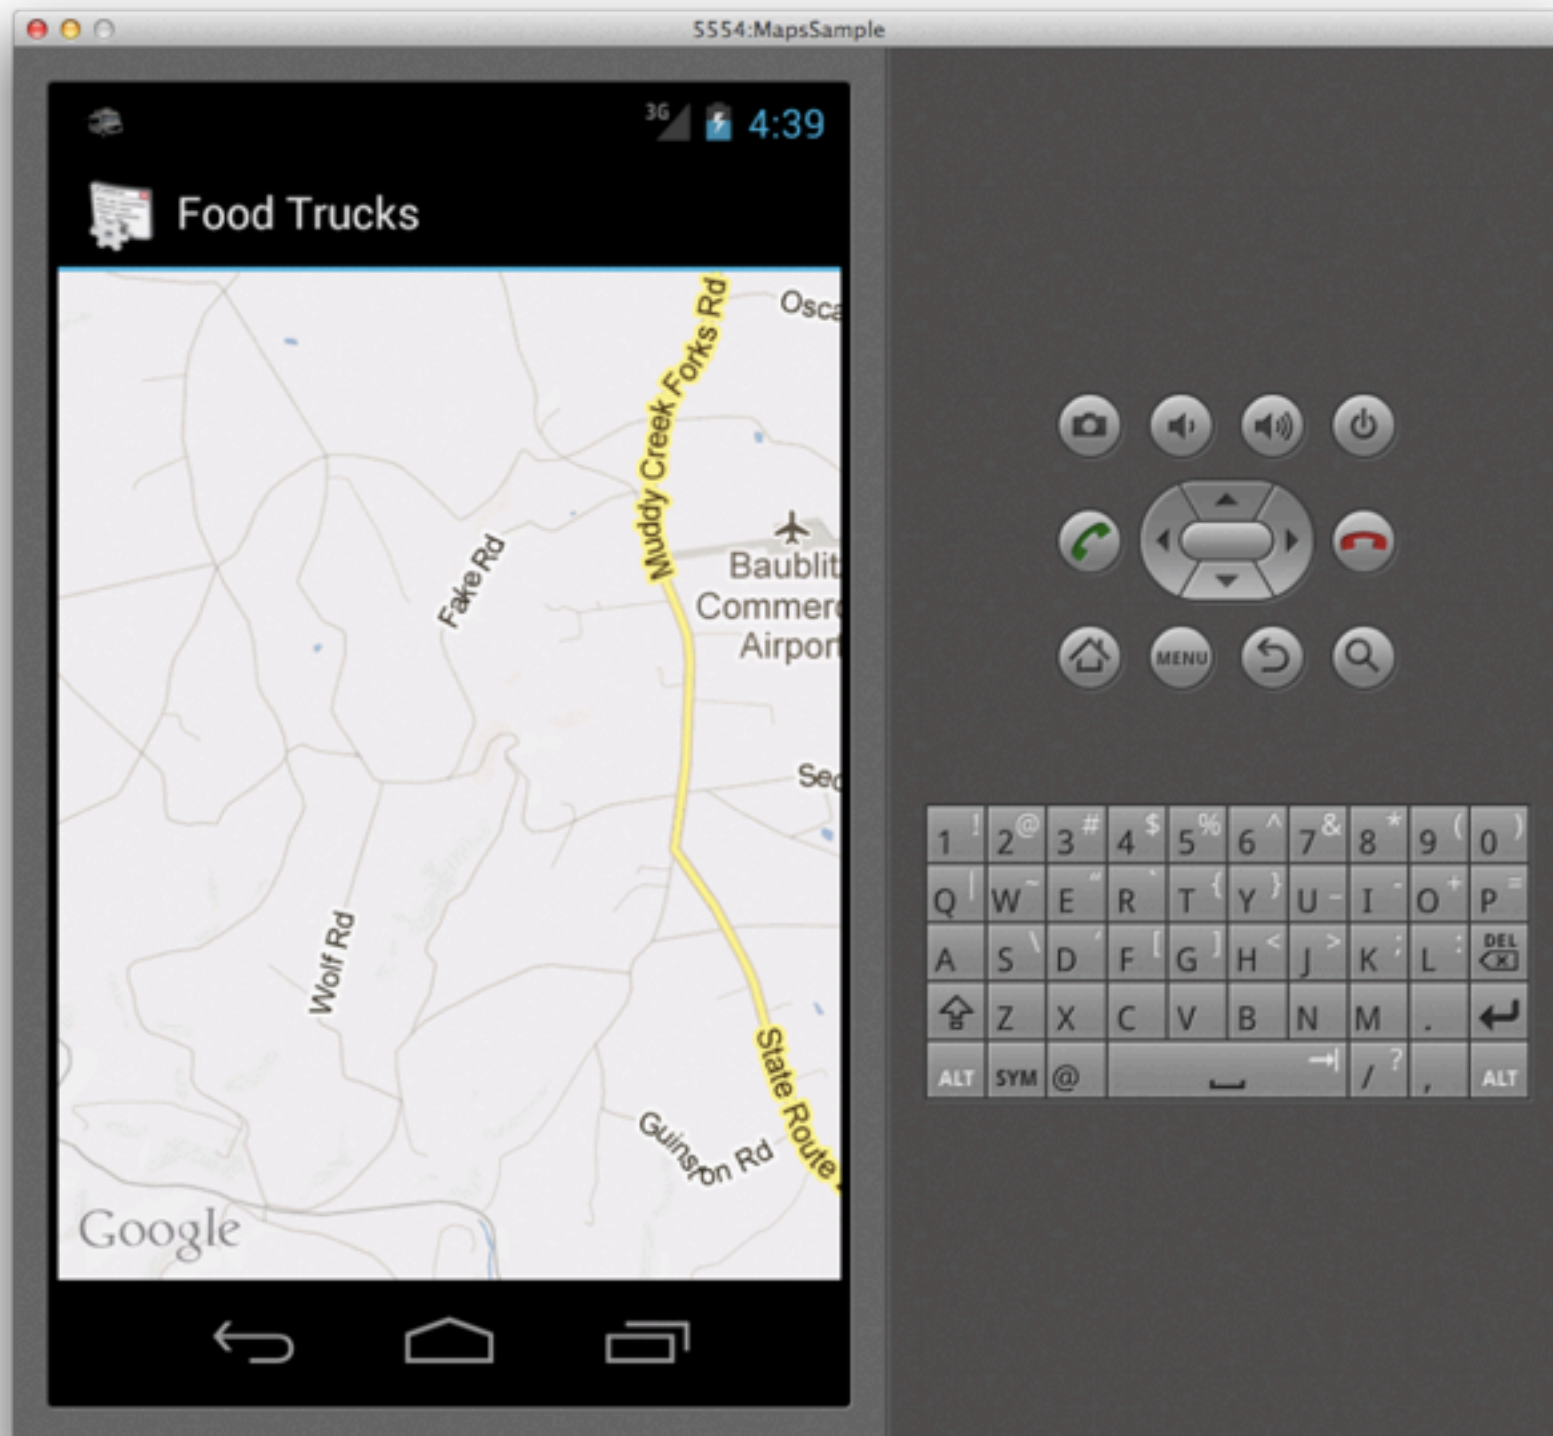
5554:MapsSample

3G 4:39

Food Trucks

Muddy Creek Forks Rd

Osca

Baublit
Commerc
Airport

Fake Rd

Sec

Wolf Rd

State Route

Guinston Rd

Google

MENU

| 1 ! | 2 @ | 3 # | 4 $ | 5 % | 6 ^ | 7 & | 8 * | 9 ( | 0 ) |
|---|---|---|---|---|---|---|---|---|---|
| Q | W ~ | E " | R ` | T { | Y } | U - | I | O + | P = |
| A | S \ | D ' | F [ | G ] | H < | J > | K ; | L : | DEL |
|  | Z | X | C | V | B | N | M | . |  |
| ALT | SYM | @ |  |  |  | / ? | , |  | ALT |